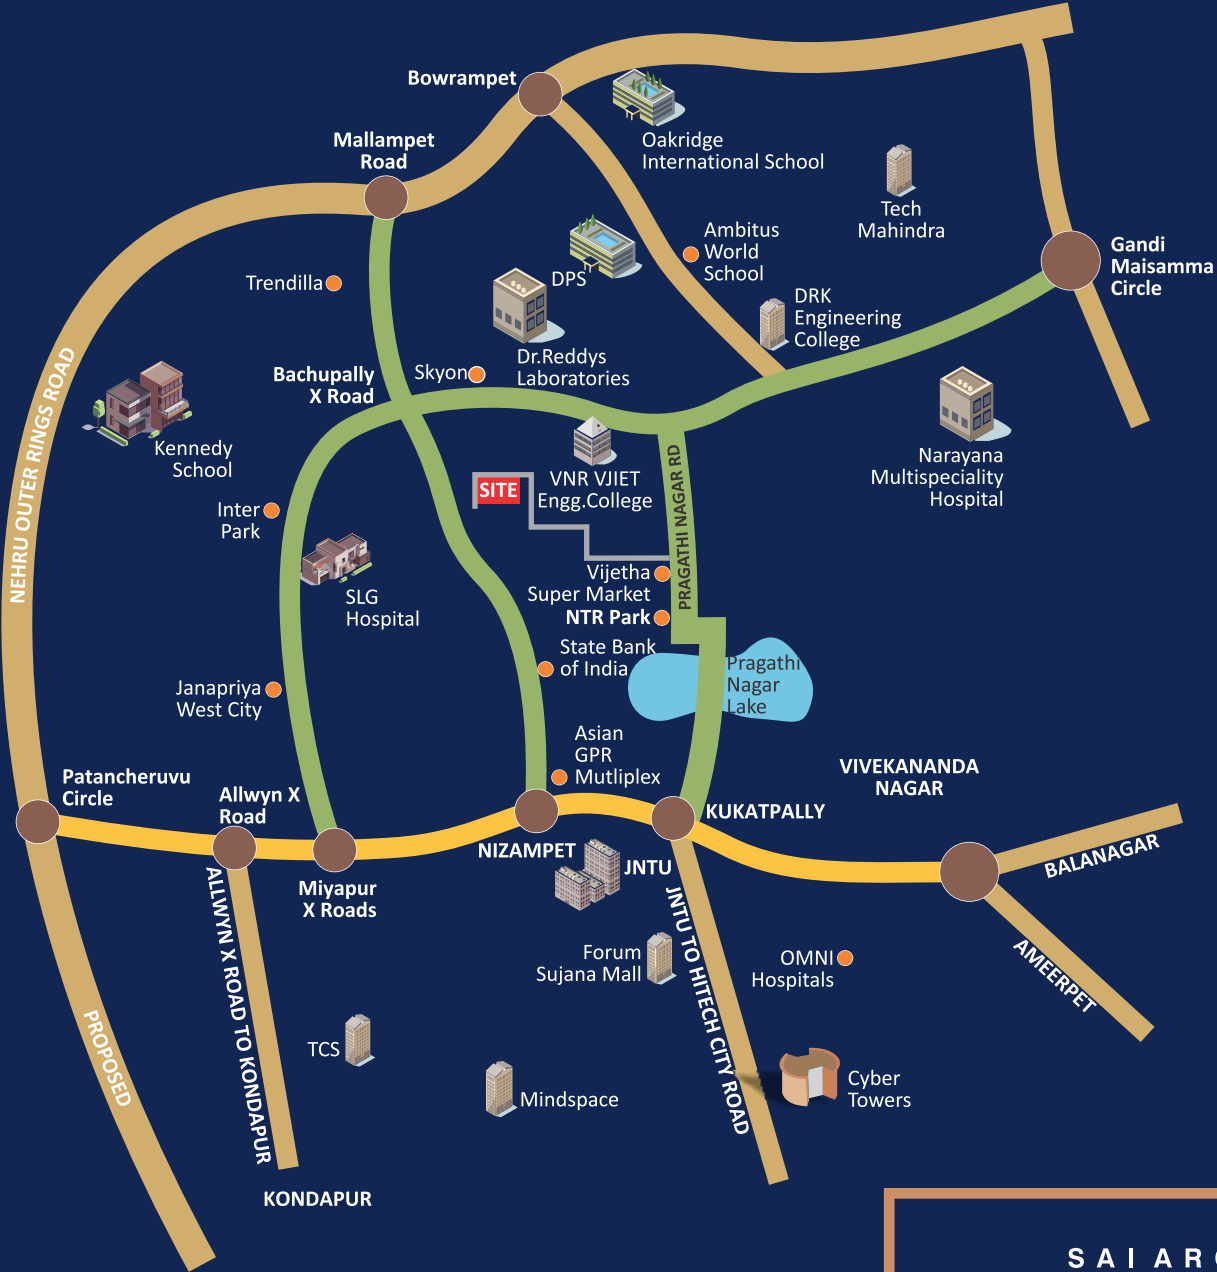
Bowrampet

Mallampet Road

Oakridge International School

Tech Mahindra

Ambitus World School

Gandi Maisamma Circle

DPS

Trendilla

Dr.Reddys Laboratories

DRK Engineering College

NEHRU OUTER RINGS ROAD

Bachupally X Road

Skyon

Kennedy School

VNR VJIET Engg.College

Narayana Multispeciality Hospital

SITE

Inter Park

PRAGATHI NAGAR RD

SLG Hospital

Vijetha Super Market

NTR Park

State Bank of India

Pragathi Nagar Lake

Janapriya West City

Asian GPR Mutliplex

VIVEKANANDA NAGAR

Patancheruvu Circle

Allwyn X Road

KUKATPALLY

NIZAMPET

BALANAGAR

JNTU

Miyapur X Roads

ALLWYN X ROAD TO KONDAPUR

JNTU TO HITECH CITY ROAD

AMEERPET

Forum Sujana Mall

OMNI Hospitals

PROPOSED

TCS

Cyber Towers

Mindspace

KONDAPUR

S A I A R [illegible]